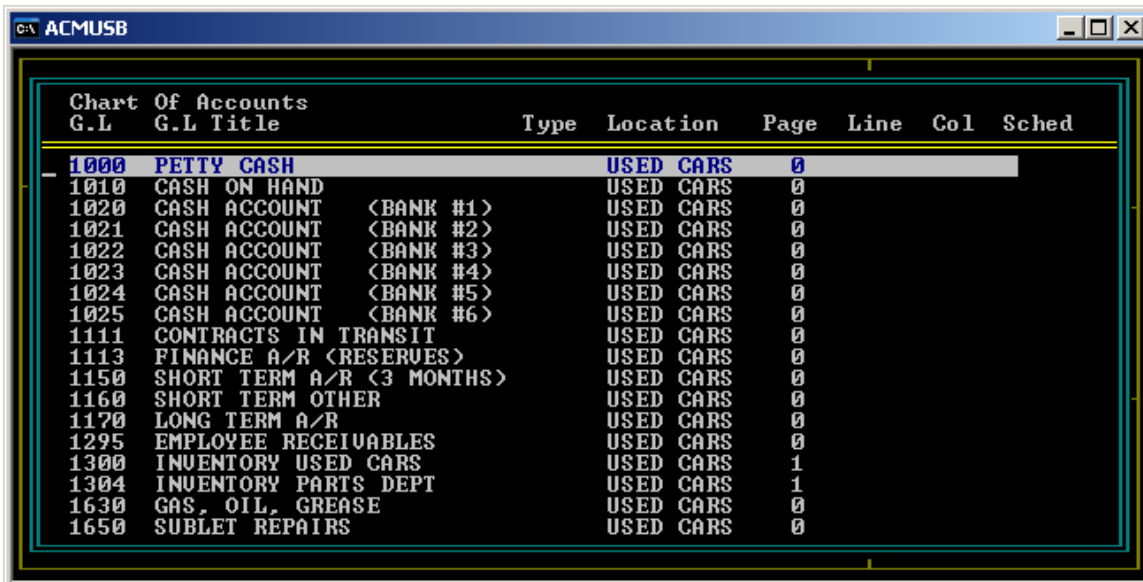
ACMUSB

Chart Of Accounts

| G.L | G.L Title | Type | Location | Page | Line | Col | Sched |
|---|---|---|---|---|---|---|---|
| 1000 | PETTY CASH | | USED CARS | 0 | | | |
| 1010 | CASH ON HAND | | USED CARS | 0 | | | |
| 1020 | CASH ACCOUNT (BANK #1) | | USED CARS | 0 | | | |
| 1021 | CASH ACCOUNT (BANK #2) | | USED CARS | 0 | | | |
| 1022 | CASH ACCOUNT (BANK #3) | | USED CARS | 0 | | | |
| 1023 | CASH ACCOUNT (BANK #4) | | USED CARS | 0 | | | |
| 1024 | CASH ACCOUNT (BANK #5) | | USED CARS | 0 | | | |
| 1025 | CASH ACCOUNT (BANK #6) | | USED CARS | 0 | | | |
| 1111 | CONTRACTS IN TRANSIT | | USED CARS | 0 | | | |
| 1113 | FINANCE A/R (RESERVES) | | USED CARS | 0 | | | |
| 1150 | SHORT TERM A/R (3 MONTHS) | | USED CARS | 0 | | | |
| 1160 | SHORT TERM OTHER | | USED CARS | 0 | | | |
| 1170 | LONG TERM A/R | | USED CARS | 0 | | | |
| 1295 | EMPLOYEE RECEIVABLES | | USED CARS | 0 | | | |
| 1300 | INVENTORY USED CARS | | USED CARS | 1 | | | |
| 1304 | INVENTORY PARTS DEPT | | USED CARS | 1 | | | |
| 1630 | GAS, OIL, GREASE | | USED CARS | 0 | | | |
| 1650 | SUBLET REPAIRS | | USED CARS | 0 | | | |